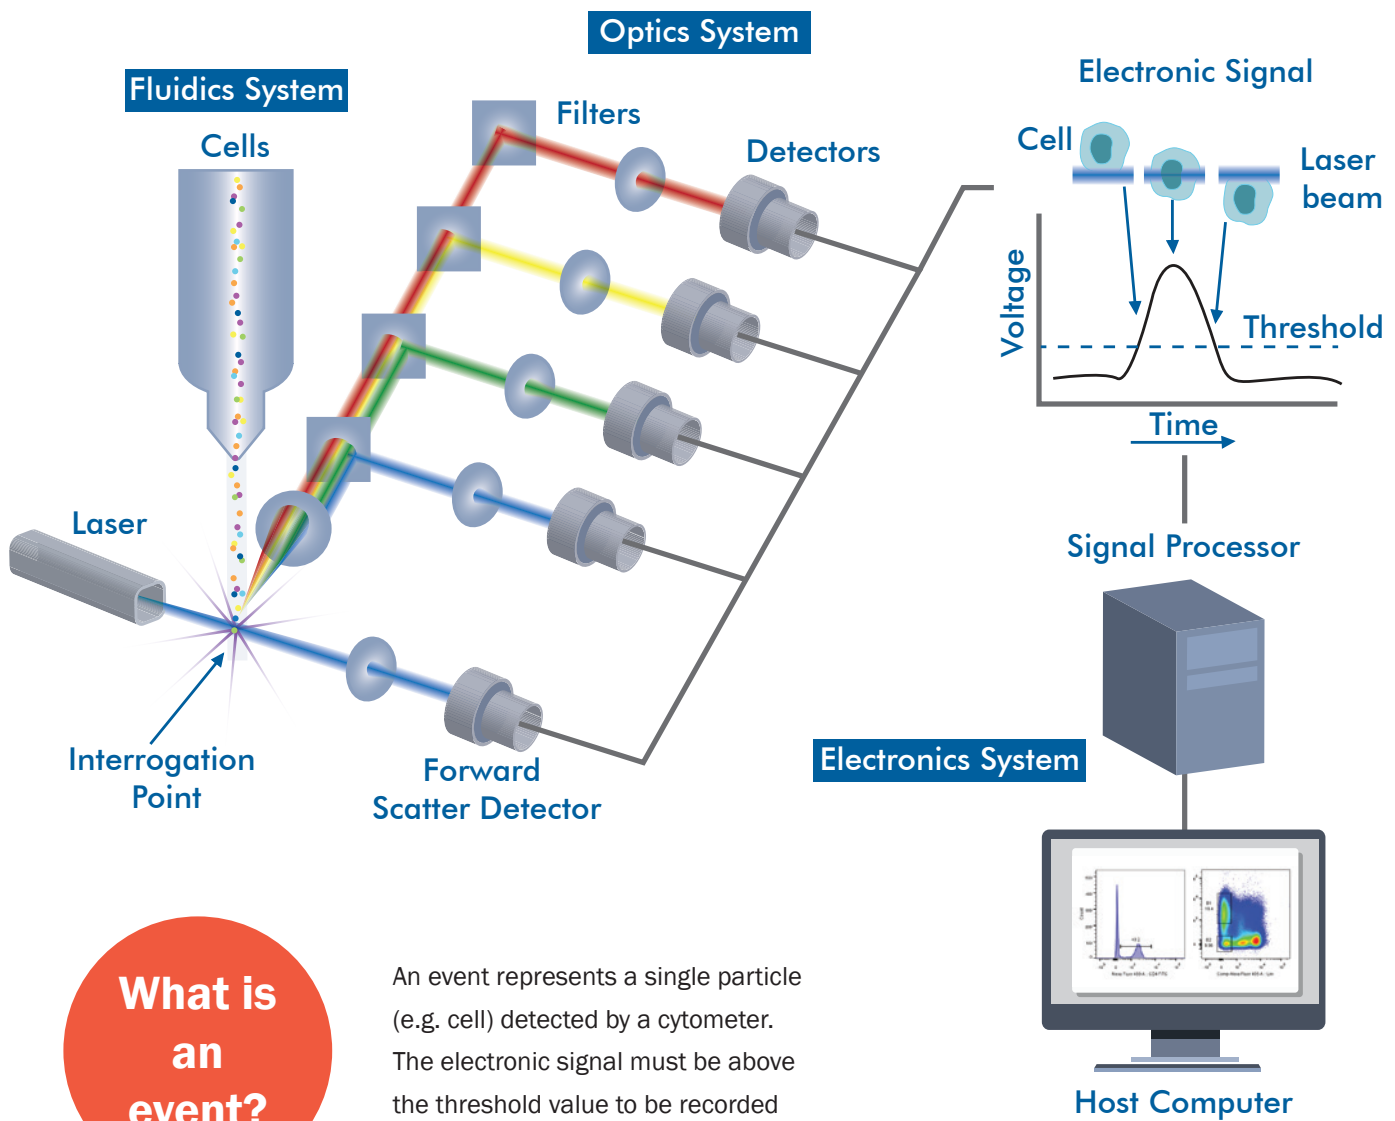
Optics System

Fluidics System

Cells

Filters

Detectors

Electronic Signal

Cell

Laser beam

Voltage

Threshold

Time

Signal Processor

Laser

Interrogation Point

Forward Scatter Detector

Electronics System

What is an event?

An event represents a single particle (e.g. cell) detected by a cytometer. The electronic signal must be above the threshold value to be recorded

Host Computer